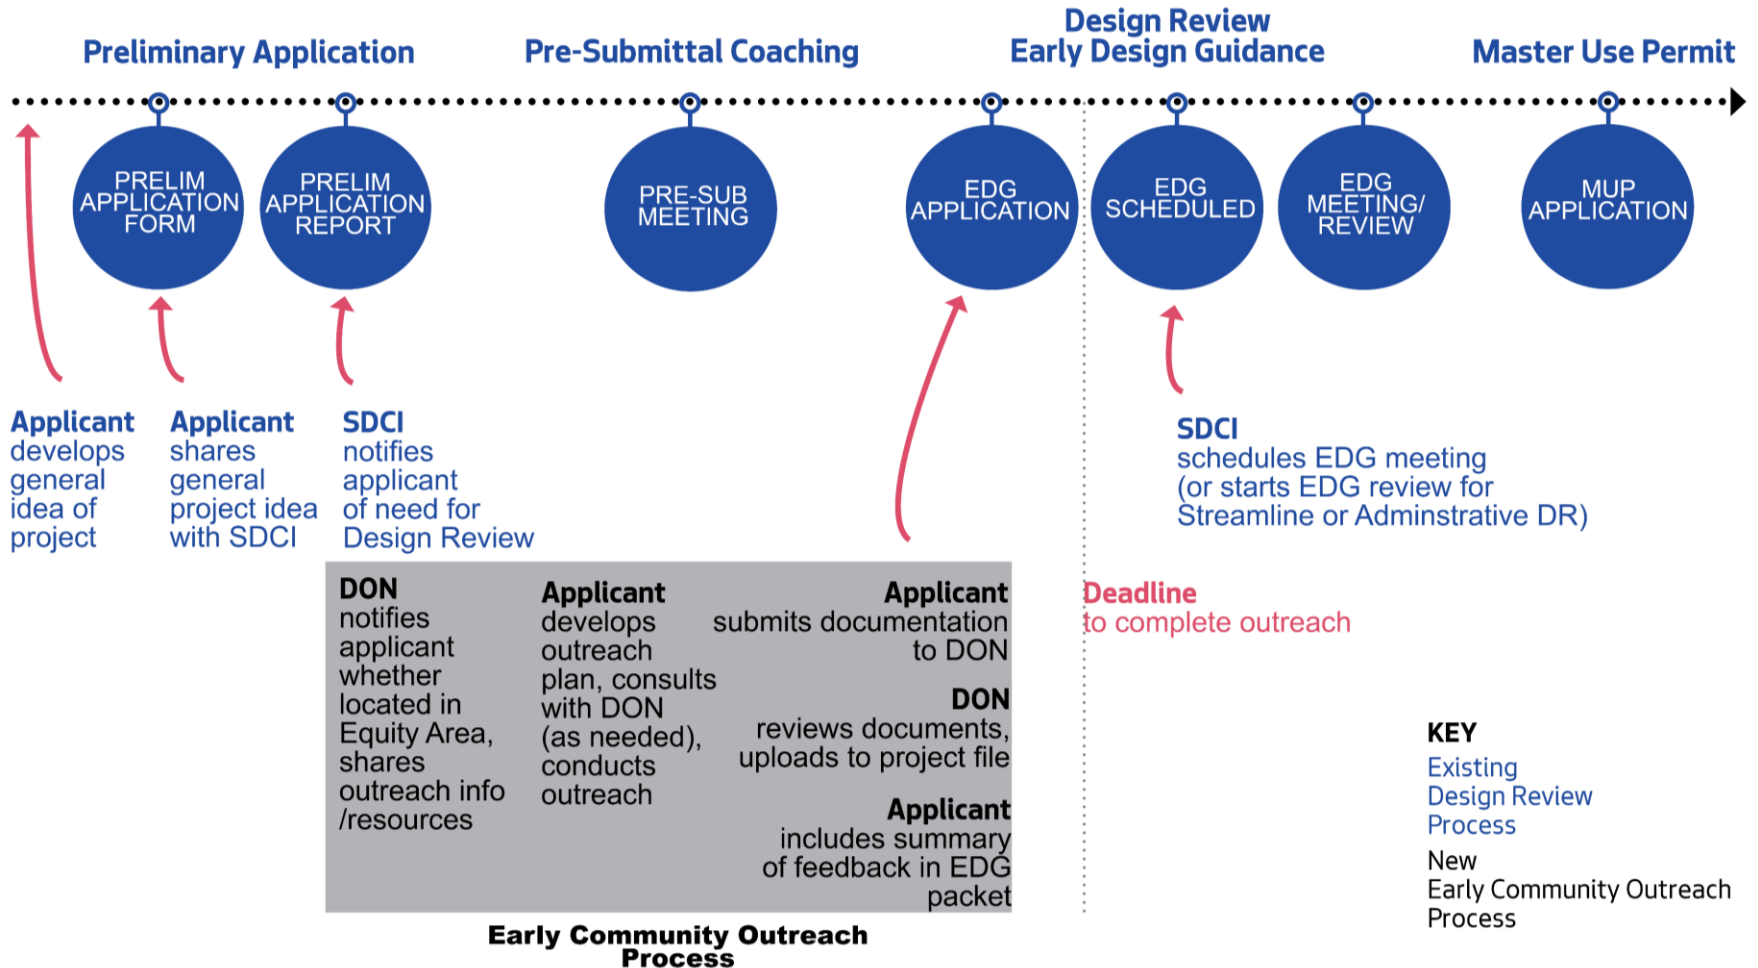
Preliminary Application

Pre-Submittal Coaching

Design Review
Early Design Guidance

Master Use Permit

PRELIM APPLICATION FORM

PRELIM APPLICATION REPORT

PRE-SUB MEETING

EDG APPLICATION

EDG SCHEDULED

EDG MEETING/ REVIEW

MUP APPLICATION

Applicant develops general idea of project

Applicant shares general project idea with SDCI

SDCI notifies applicant of need for Design Review

SDCI schedules EDG meeting (or starts EDG review for Streamline or Adminstrative DR)

DON notifies applicant whether located in Equity Area, shares outreach info /resources

Applicant develops outreach plan, consults with DON (as needed), conducts outreach

Applicant submits documentation to DON

DON reviews documents, uploads to project file

Applicant includes summary of feedback in EDG packet

Deadline to complete outreach

Early Community Outreach Process

KEY
Existing Design Review Process
New Early Community Outreach Process